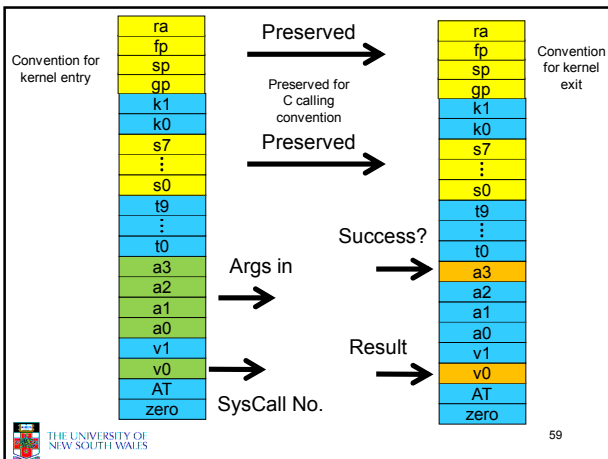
Convention for kernel entry

ra
fp
sp
gp
k1
k0
s7
⋮
s0
t9
⋮
t0
a3
a2
a1
a0
v1
v0
AT
zero

Preserved

Preserved for C calling convention

Preserved

Success?

Args in

Result

SysCall No.

ra
fp
sp
gp
k1
k0
s7
⋮
s0
t9
⋮
t0
a3
a2
a1
a0
v1
v0
AT
zero

Convention for kernel exit

THE UNIVERSITY OF NEW SOUTH WALES

59